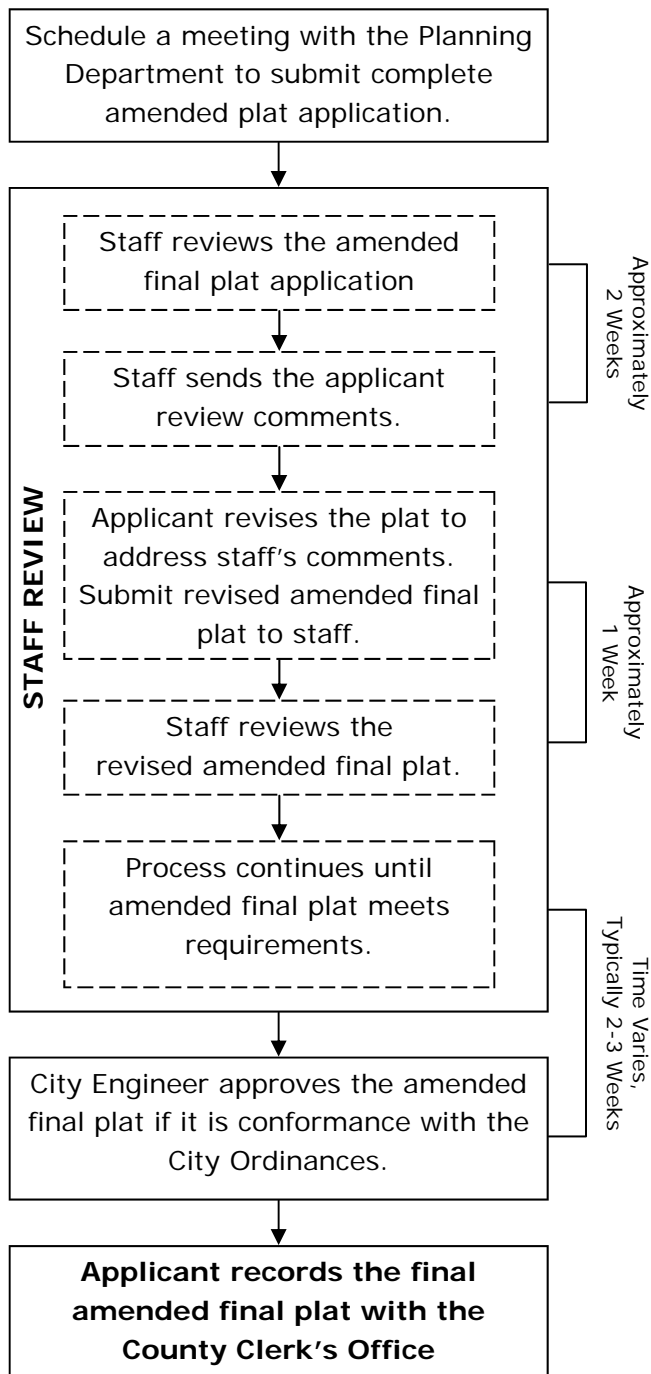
Schedule a meeting with the Planning Department to submit complete amended plat application.

STAFF REVIEW

Staff reviews the amended final plat application

Staff sends the applicant review comments.

Approximately 2 Weeks

Applicant revises the plat to address staff's comments. Submit revised amended final plat to staff.

Staff reviews the revised amended final plat.

Approximately 1 Week

Process continues until amended final plat meets requirements.

City Engineer approves the amended final plat if it is conformance with the City Ordinances.

Time Varies, Typically 2-3 Weeks

**Applicant records the final amended final plat with the County Clerk's Office**